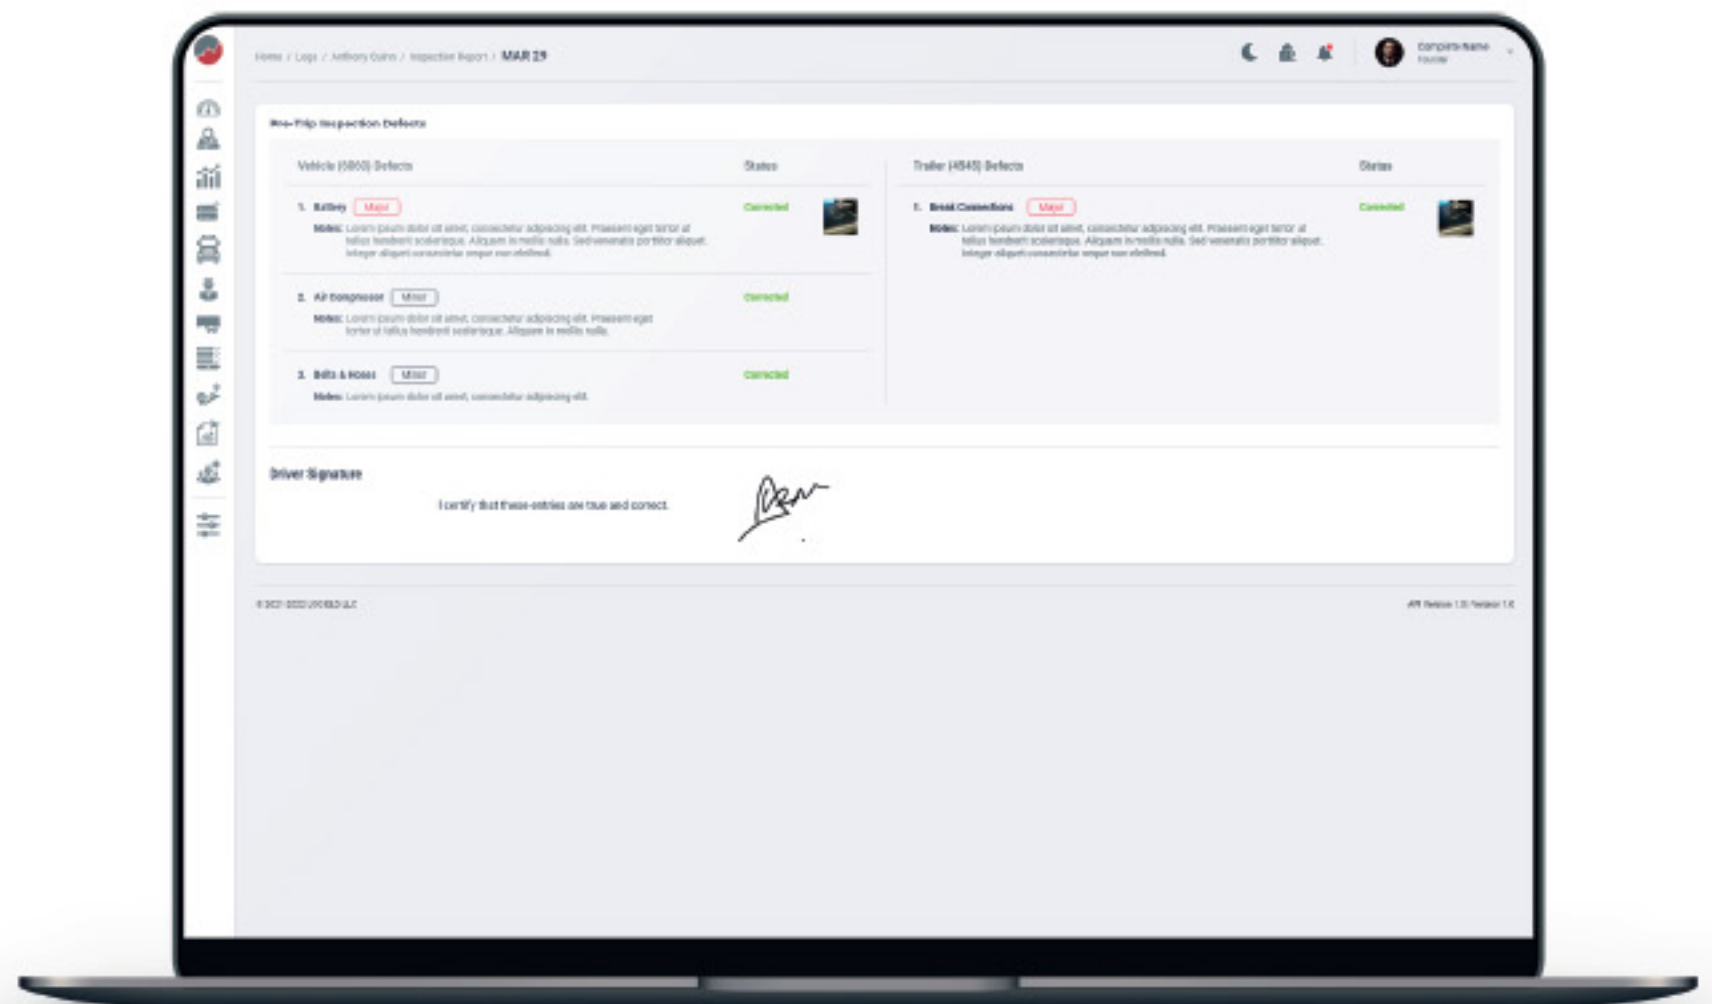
Home / Logs / Anthony Quinn / Inspection Report / MAR 29

Company Name
Founder

Pre-Trip Inspection Defects

Vehicle (5860) Defects

Status

1. Battery Major

Notes: Lorem ipsum dolor sit amet, consectetur adipiscing elit. Praesent eget tortor at tellus hendrerit scelerisque. Aliquam in mollis nulla. Sed venenatis porttitor aliquet. Integer aliquet consectetur neque non eleifend.

Corrected

2. Air Compressor Minor

Notes: Lorem ipsum dolor sit amet, consectetur adipiscing elit. Praesent eget tortor ut tellus hendrerit scelerisque. Aliquam in mollis nulla.

Corrected

3. Belts & Hoses Minor

Notes: Lorem ipsum dolor sit amet, consectetur adipiscing elit.

Corrected

Trailer (4545) Defects

Status

1. Break Connections Major

Notes: Lorem ipsum dolor sit amet, consectetur adipiscing elit. Praesent eget tortor at tellus hendrerit scelerisque. Aliquam in mollis nulla. Sed venenatis porttitor aliquet. Integer aliquet consectetur neque non eleifend.

Corrected

Driver Signature

I certify that these entries are true and correct.

© 2021-2022 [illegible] LLC

API Version 1.0 | Version 1.0